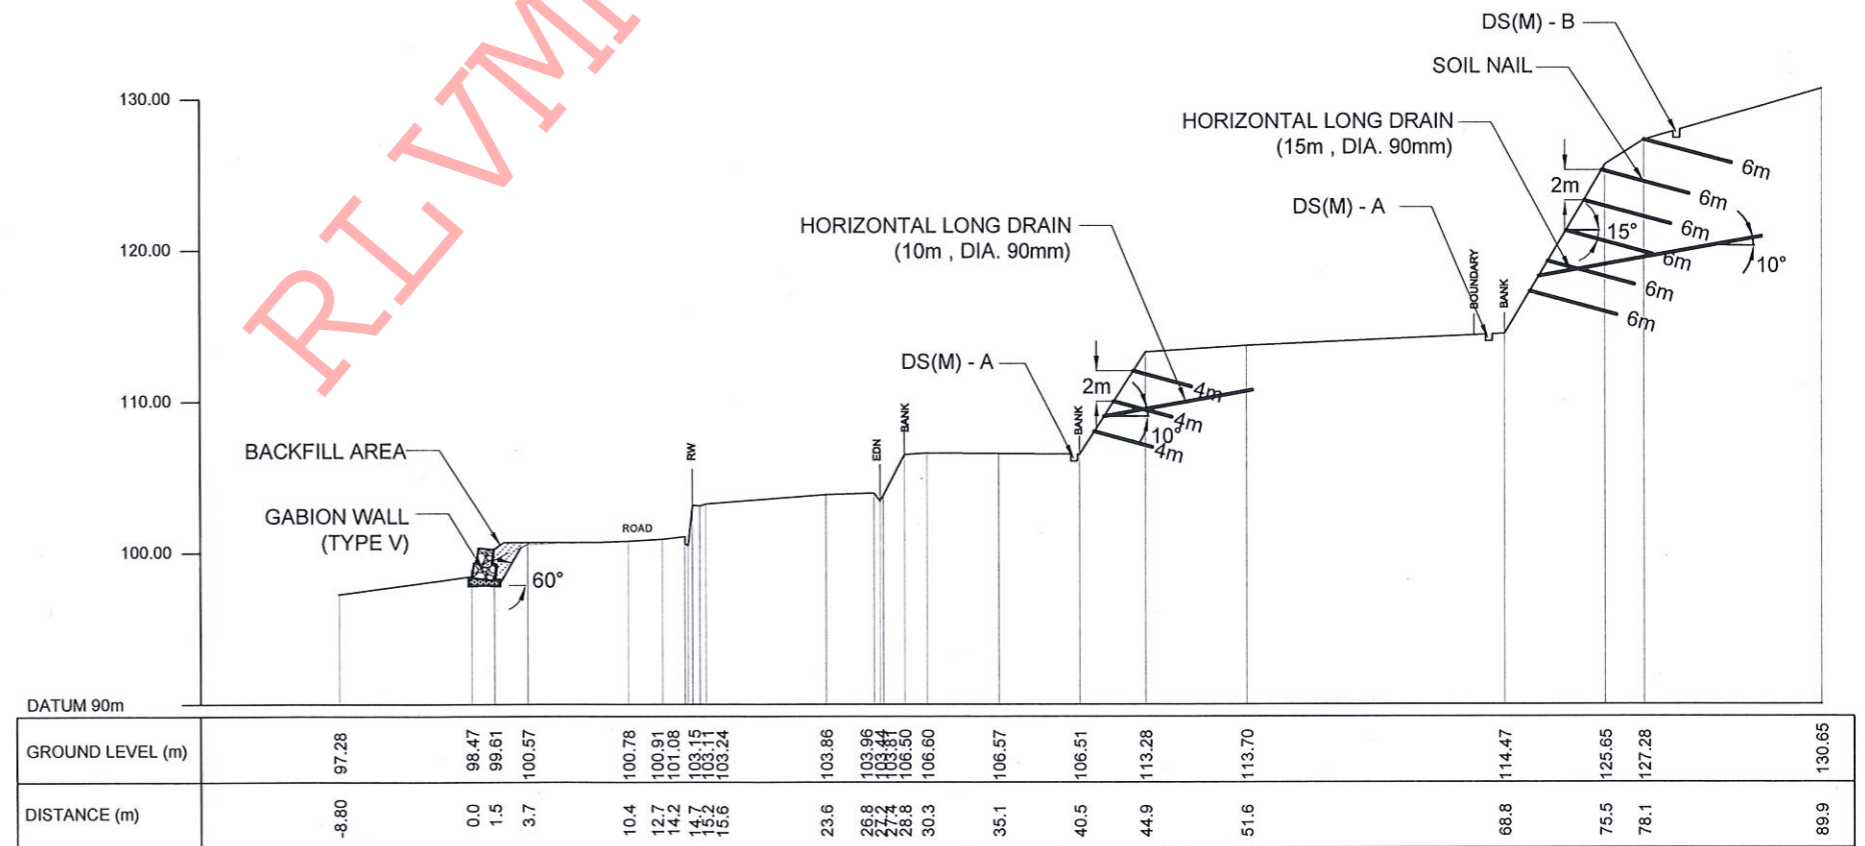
RLVMI

DS(M) - B
SOIL NAIL
HORIZONTAL LONG DRAIN
(15m , DIA. 90mm)
DS(M) - A
2m
15°
6m
6m
6m
6m
6m
6m
10°
BOUNDARY
BANK

HORIZONTAL LONG DRAIN
(10m , DIA. 90mm)
DS(M) - A
2m
4m
4m
10°
4m
BANK
BANK
EDN
RW
ROAD

BACKFILL AREA
GABION WALL
(TYPE V)
60°

130.00
120.00
110.00
100.00
DATUM 90m

| GROUND LEVEL (m) | 97.28 | 98.47 | 99.61 | 100.57 | 100.78 | 100.91 | 101.08 | 103.15 | 103.11 | 103.24 | 103.86 | 103.96 | 103.44 | 103.81 | 106.50 | 106.60 | 106.57 | 106.51 | 113.28 | 113.70 | 114.47 | 125.65 | 127.28 | 130.65 |
|---|---|---|---|---|---|---|---|---|---|---|---|---|---|---|---|---|---|---|---|---|---|---|---|---|
| DISTANCE (m) | -8.80 | 0.0 | 1.5 | 3.7 | 10.4 | 12.7 | 14.2 | 14.7 | 15.2 | 15.6 | 23.6 | 26.8 | 27.2 | 27.4 | 28.8 | 30.3 | 35.1 | 40.5 | 44.9 | 51.6 | 68.8 | 75.5 | 78.1 | 89.9 |